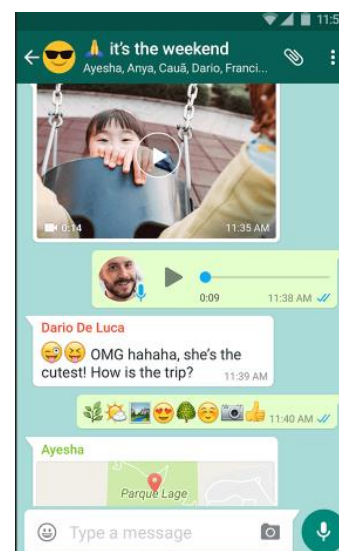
11:5

🙏 it's the weekend
Ayesha, Anya, Cauã, Dario, Franci...

0:14
11:35 AM

0:09
11:38 AM

Dario De Luca
😜😝 OMG hahaha, she's the cutest! How is the trip?
11:39 AM

🌿🌅🏞️😍🌳☺️📷👍 11:40 AM

Ayesha
Parque Lage

Type a message